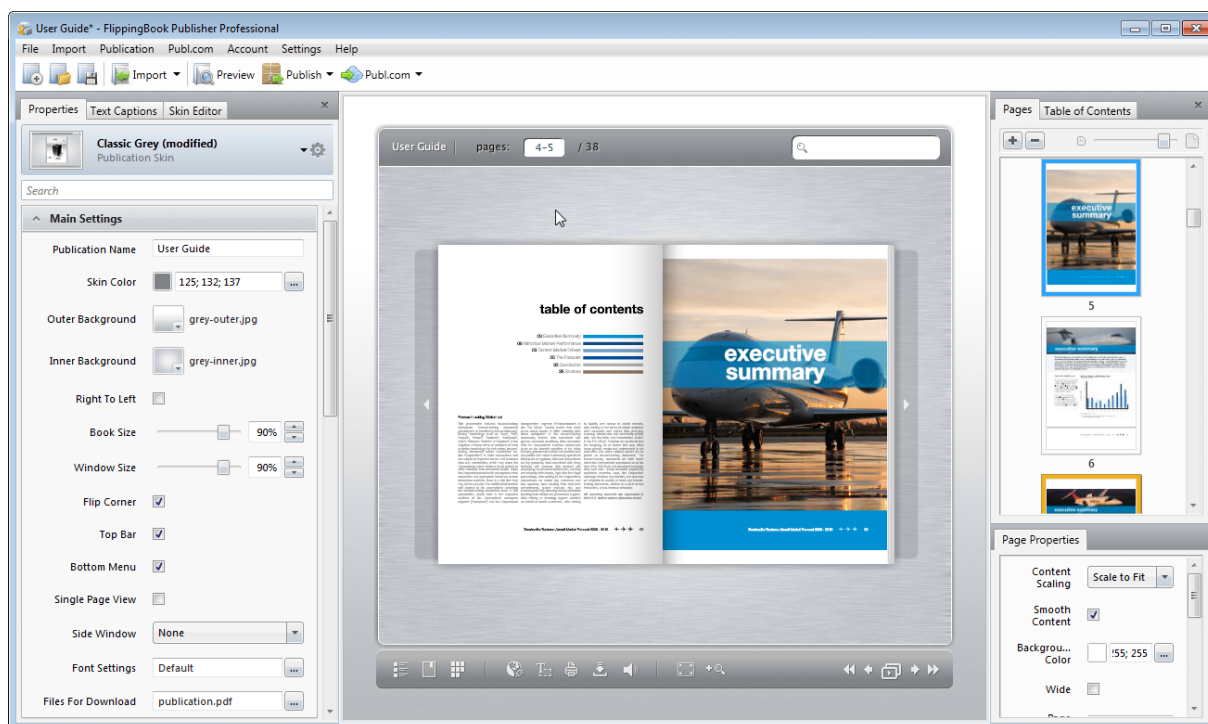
User Guide* - FlippingBook Publisher Professional

File Import Publication Publ.com Account Settings Help

Import Preview Publish Publ.com

Properties Text Captions Skin Editor

Classic Grey (modified)
Publication Skin

Search

Main Settings

Publication Name User Guide

Skin Color 125; 132; 137 ...

Outer Background grey-outer.jpg

Inner Background grey-inner.jpg

Right To Left

Book Size 90%

Window Size 90%

Flip Corner

Top Bar

Bottom Menu

Single Page View

Side Window None

Font Settings Default ...

Files For Download publication.pdf ...

User Guide pages: 4-5 / 38

table of contents

executive summary

Pages Table of Contents

executive summary

5

6

Page Properties

Content Scaling Scale to Fit

Smooth Content

Backgrou... Color 255; 255 ...

Wide